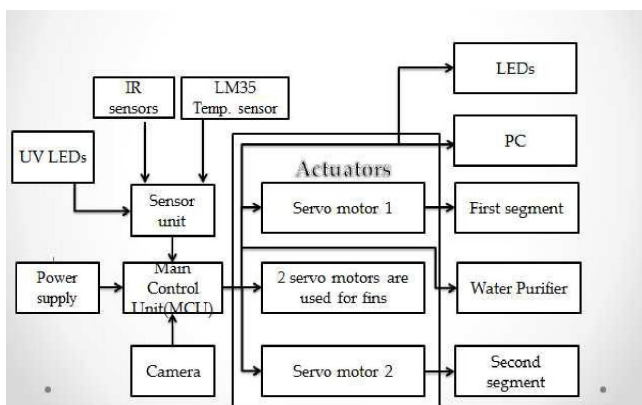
IR sensors

LM35 Temp. sensor

LEDs

PC

UV LEDs

Actuators

Sensor unit

Servo motor 1

First segment

Power supply

Main Control Unit(MCU)

2 servo motors are used for fins

Water Purifier

Camera

Servo motor 2

Second segment